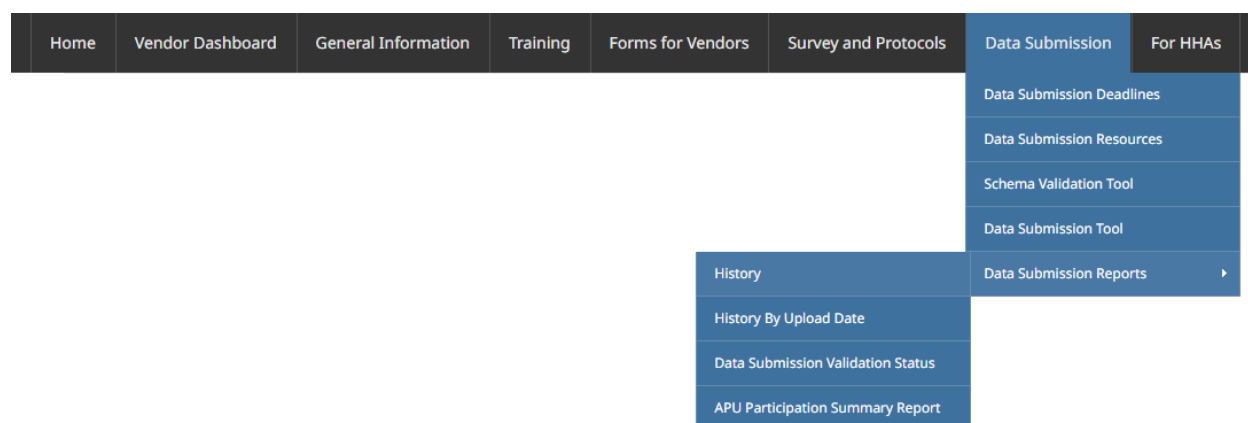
Home Vendor Dashboard General Information Training Forms for Vendors Survey and Protocols Data Submission For HHAs

Data Submission Deadlines
Data Submission Resources
Schema Validation Tool
Data Submission Tool
Data Submission Reports

History
History By Upload Date
Data Submission Validation Status
APU Participation Summary Report